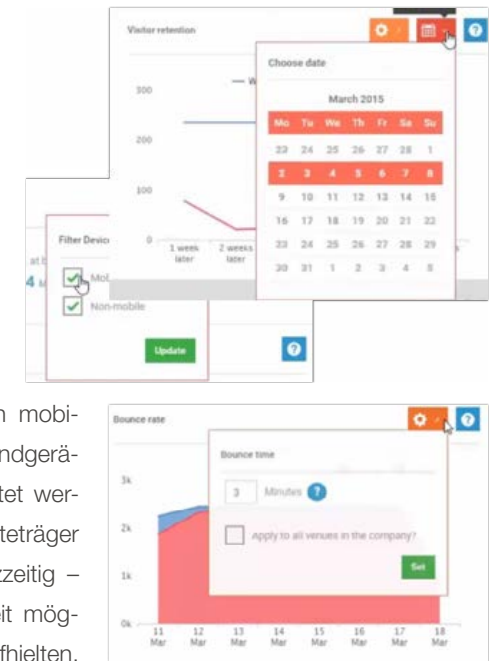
Visitor retention

Choose date

March 2015

| Mo | Tu | We | Th | Fr | Sa | Su |
|---|---|---|---|---|---|---|
| 23 | 24 | 25 | 26 | 27 | 28 | 1 |
| 2 | 3 | 4 | 5 | 6 | 7 | 8 |
| 9 | 10 | 11 | 12 | 13 | 14 | 15 |
| 16 | 17 | 18 | 19 | 20 | 21 | 22 |
| 23 | 24 | 25 | 26 | 27 | 28 | 29 |
| 30 | 31 | 1 | 2 | 3 | 4 | 5 |

300
200
100
0
— W
1 week later
2 weeks later

Filter Devic
Mob
Non-mobile
Update
at
4

n mobindgerätet werteträger zzeitig – eit mögfhielten.

Bounce rate

Bounce time
3 Minutes
Apply to all venues in the company?
Set

3k
2k
1k
0k
11 Mar
12 Mar
13 Mar
14 Mar
15 Mar
16 Mar
17 Mar
18 Mar